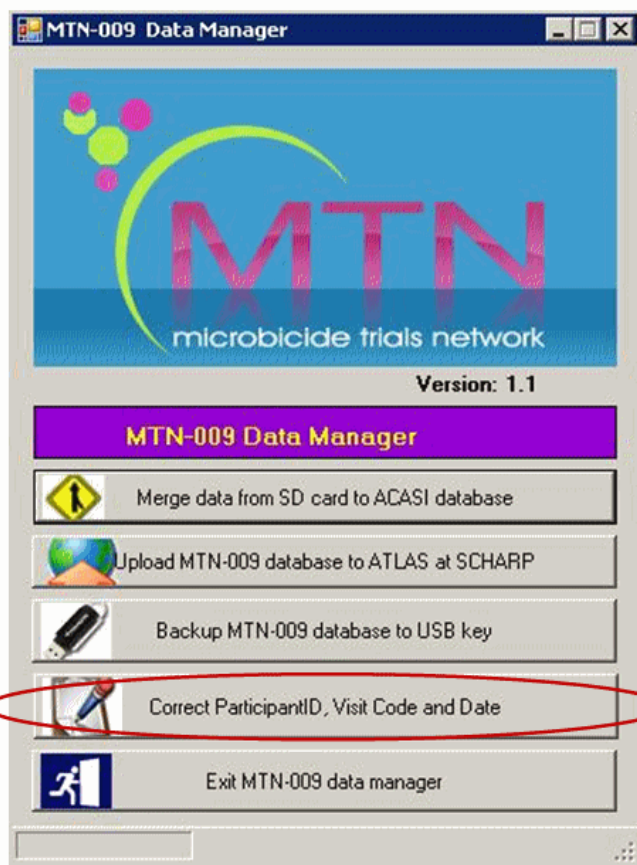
MTN-009 Data Manager

MTN
microbicide trials network

Version: 1.1

MTN-009 Data Manager

Merge data from SD card to ACASI database

Upload MTN-009 database to ATLAS at SCHARP

Backup MTN-009 database to USB key

Correct ParticipantID, Visit Code and Date

Exit MTN-009 data manager